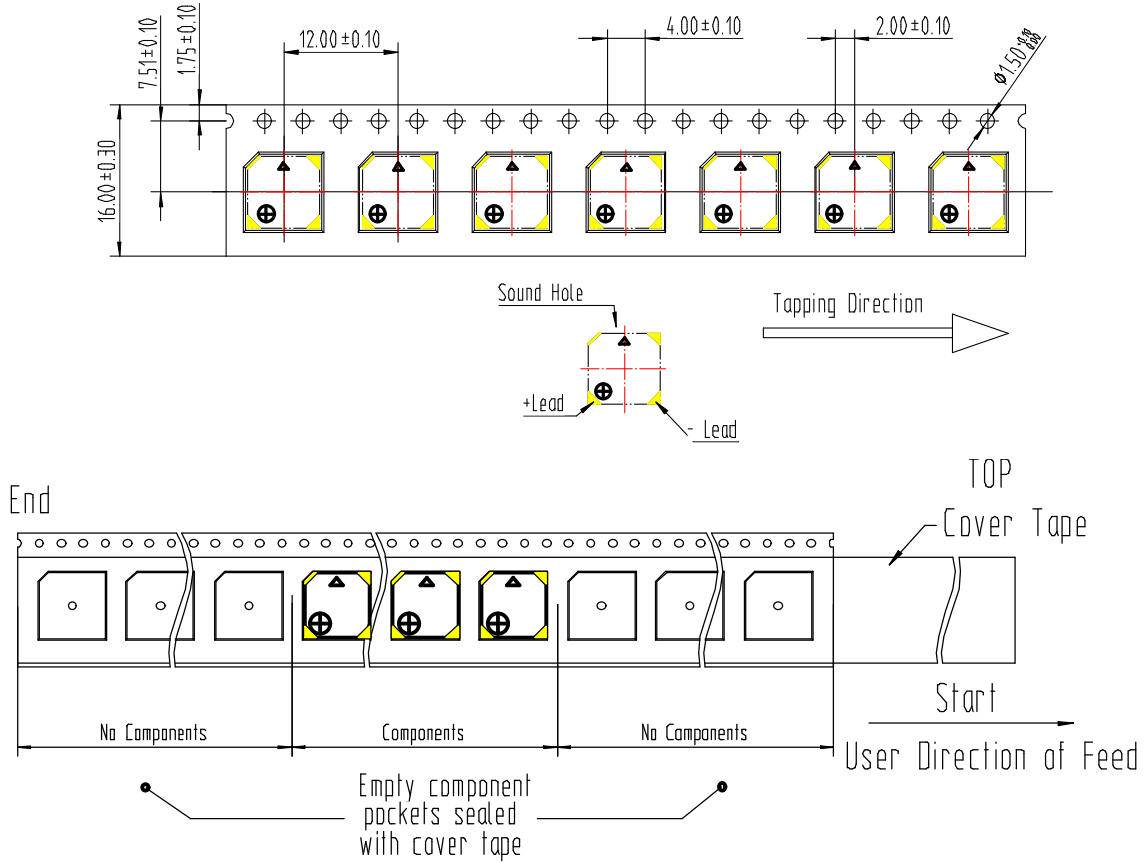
7.51±0.10
1.75±0.10
12.00±0.10
4.00±0.10
2.00±0.10
$\phi 1.50^{+0.10}_{-0.00}$
16.00±0.30

Sound Hole
Tapping Direction
+Lead
- Lead

End
TOP
Cover Tape
Start
No Components
Components
No Components
User Direction of Feed
Empty component pockets sealed with cover tape